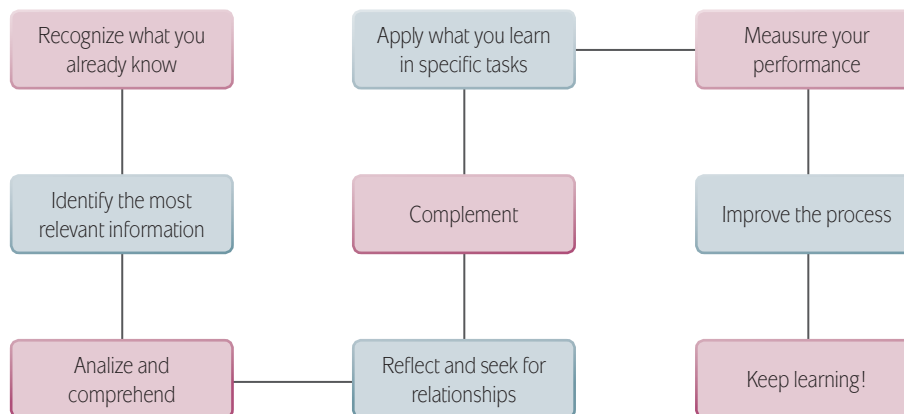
Recognize what you already know

Identify the most relevant information

Analize and comprehend

Reflect and seek for relationships

Complement

Apply what you learn in specific tasks

Meausure your performance

Improve the process

Keep learning!